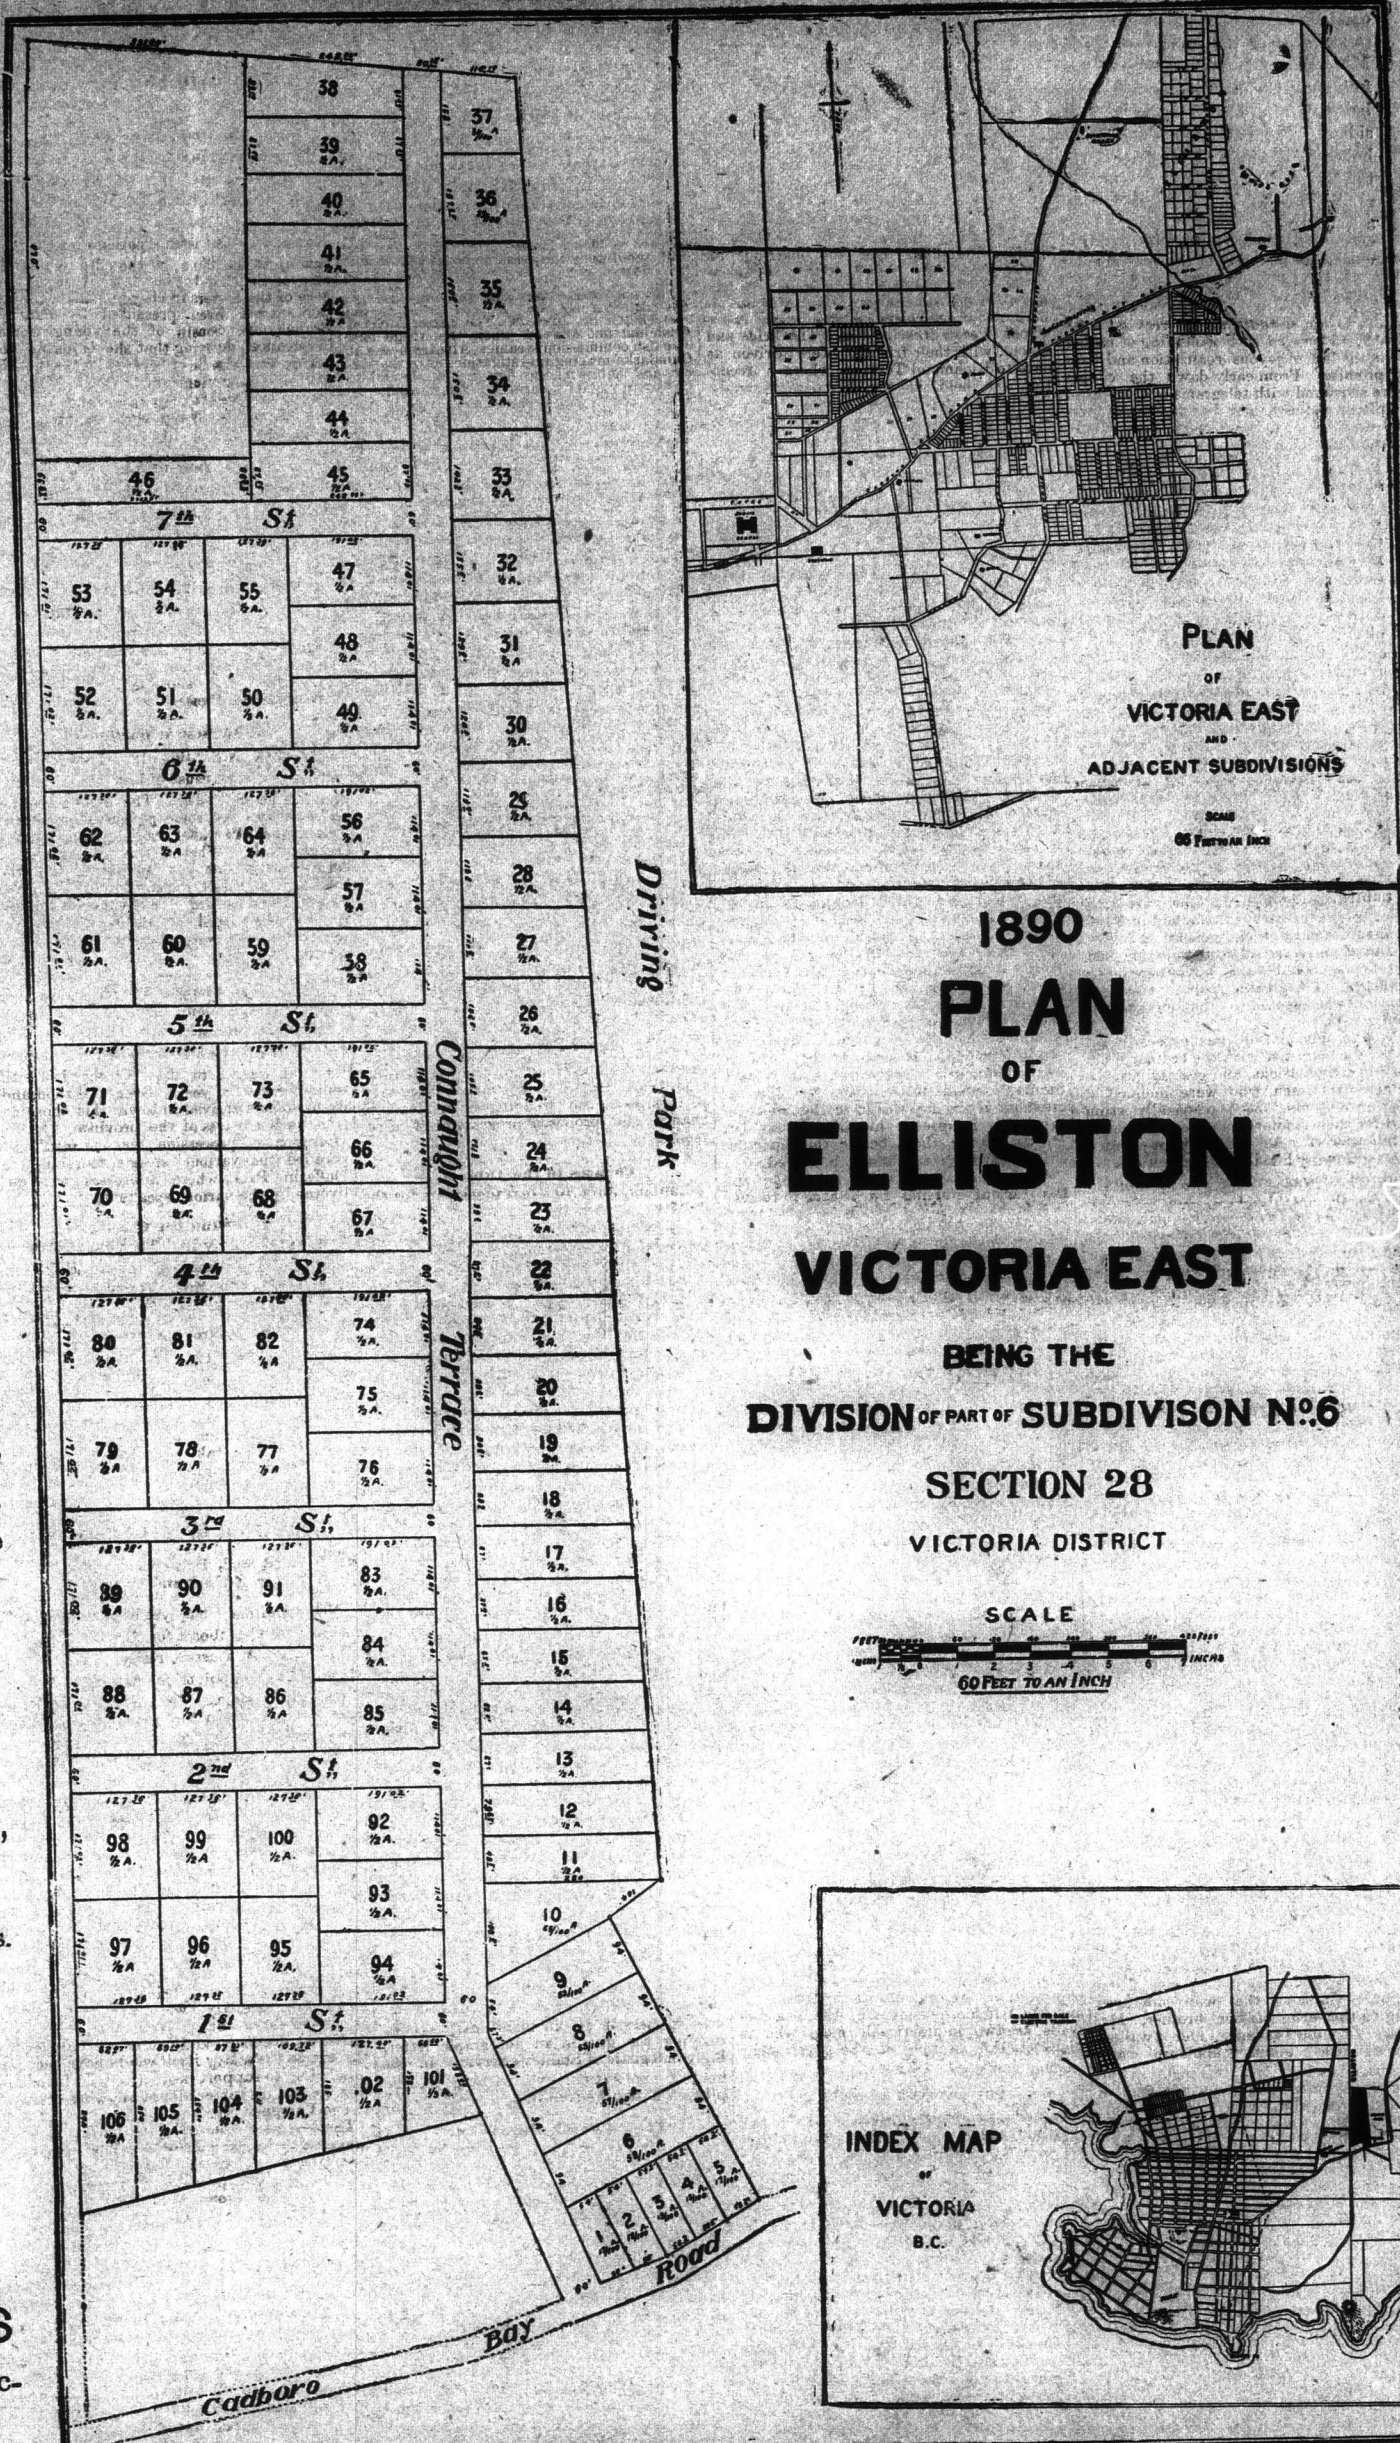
38
39
40
41
42
43
44
45
46
37
36
35
34
33
32
31
30
29
28
27
26
25
24
23
22
21
20
19
18
17
16
15
14
13
12
11
10
9
8
7
6
5
4
3
2
1

7th St
53
54
55
47
48
52
51
50
49

6th St
62
63
64
56
57
61
60
59
58

5th St
71
72
73
65
66
70
69
68
67

4th St
80
81
82
74
75
79
78
77
76

3rd St
89
90
91
83
84
88
87
86
85

2nd St
98
99
100
92
93
97
96
95
94

1st St
106
105
104
103
102
101

Connaught Terrace

Driving Park

Cadboro Bay Road

PLAN
OF
VICTORIA EAST
AND
ADJACENT SUBDIVISIONS
SCALE
60 FEET TO AN INCH

1890
PLAN
OF
ELLISTON
VICTORIA EAST
BEING THE
DIVISION OF PART OF SUBDIVISON No.6
SECTION 28
VICTORIA DISTRICT

SCALE
FEET
1 2 3 4 5 6
INCHES
60 FEET TO AN INCH

INDEX MAP
OF
VICTORIA
B.C.